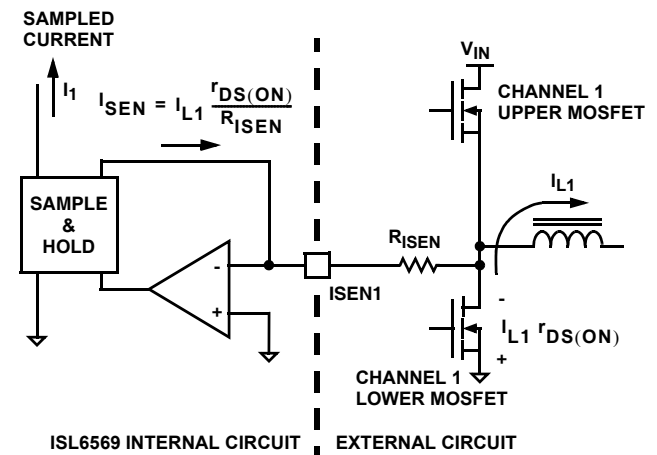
SAMPLED CURRENT

$I_1$

$I_{SEN} = I_{L1} \frac{r_{DS(ON)}}{R_{ISEN}}$

SAMPLE & HOLD

-

+

$V_{IN}$

CHANNEL 1 UPPER MOSFET

$I_{L1}$

$R_{ISEN}$

ISEN1

-

$I_{L1}\ r_{DS(ON)}$

+

CHANNEL 1 LOWER MOSFET

ISL6569 INTERNAL CIRCUIT

EXTERNAL CIRCUIT